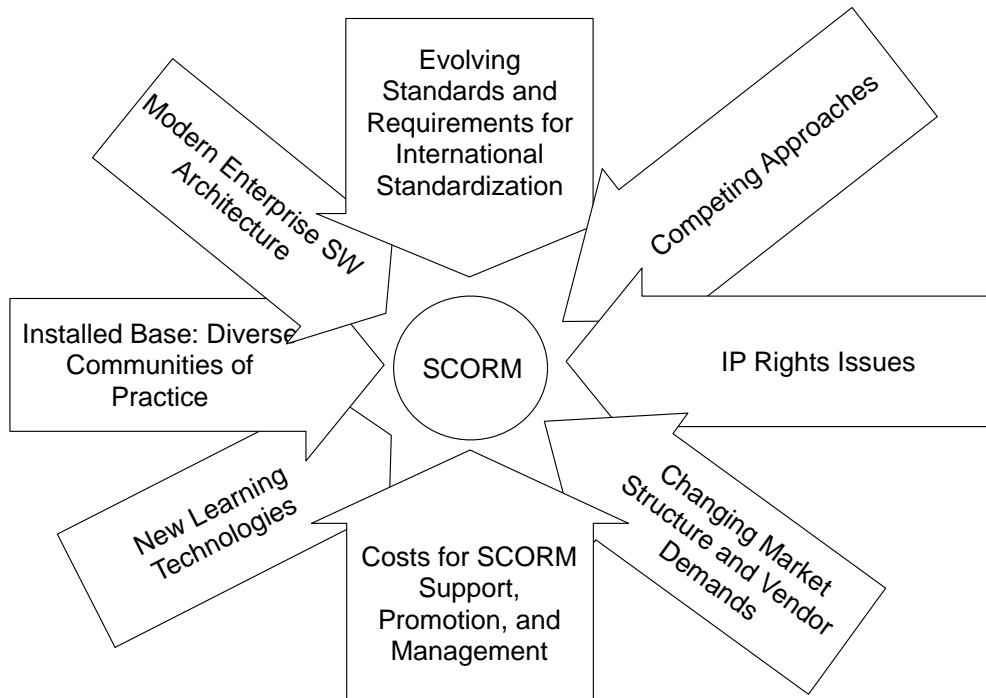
Modern Enterprise SW Architecture

Evolving Standards and Requirements for International Standardization

Competing Approaches

Installed Base: Diverse Communities of Practice

SCORM

IP Rights Issues

New Learning Technologies

Costs for SCORM Support, Promotion, and Management

Changing Market Structure and Vendor Demands